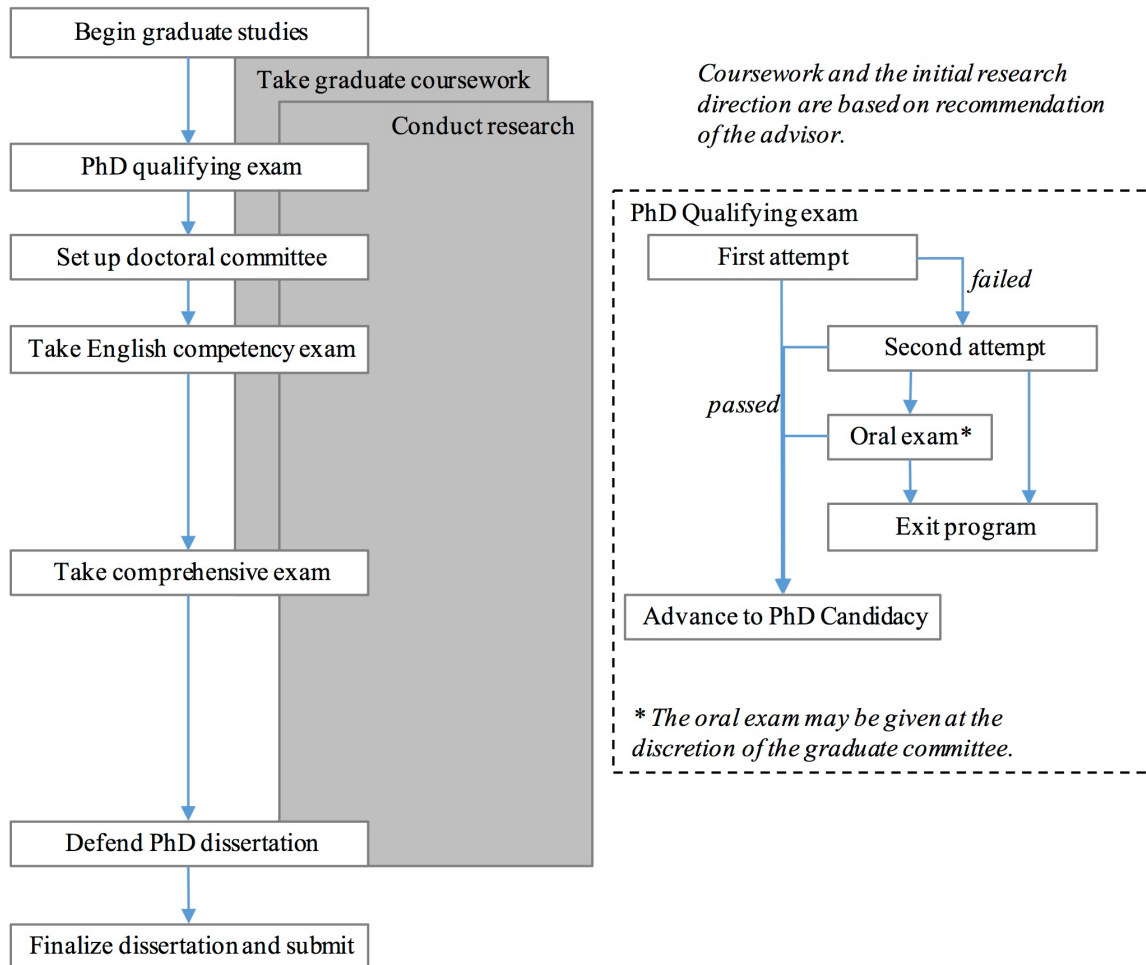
Begin graduate studies

Take graduate coursework

Conduct research

PhD qualifying exam

Set up doctoral committee

Take English competency exam

Take comprehensive exam

Defend PhD dissertation

Finalize dissertation and submit

*Coursework and the initial research direction are based on recommendation of the advisor.*

PhD Qualifying exam

First attempt

*failed*

Second attempt

*passed*

Oral exam*

Exit program

Advance to PhD Candidacy

* *The oral exam may be given at the discretion of the graduate committee.*